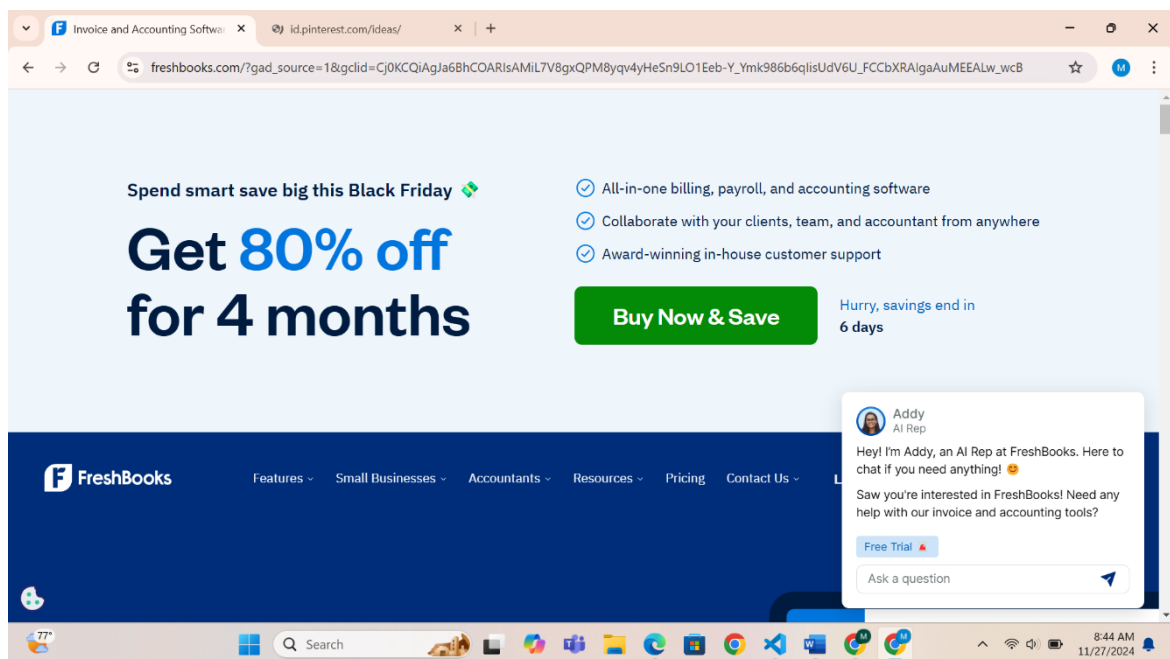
Invoice and Accounting Softwa ×
id.pinterest.com/ideas/ ×
+

freshbooks.com/?gad_source=1&gclid=Cj0KCQiAgJa6BhCOARIsAMiL7V8gxQPM8yqv4yHeSn9LO1Eeb-Y_Ymk986b6qlisUdV6U_FCCbXRAlgaAuMEEALw_wcB

M

Spend smart save big this Black Friday

Get 80% off for 4 months

All-in-one billing, payroll, and accounting software

Collaborate with your clients, team, and accountant from anywhere

Award-winning in-house customer support

Buy Now & Save

Hurry, savings end in 6 days

FreshBooks

Features Small Businesses Accountants Resources Pricing Contact Us L

Addy
AI Rep

Hey! I'm Addy, an AI Rep at FreshBooks. Here to chat if you need anything! 😊

Saw you're interested in FreshBooks! Need any help with our invoice and accounting tools?

Free Trial

Ask a question

77°

Search

8:44 AM
11/27/2024